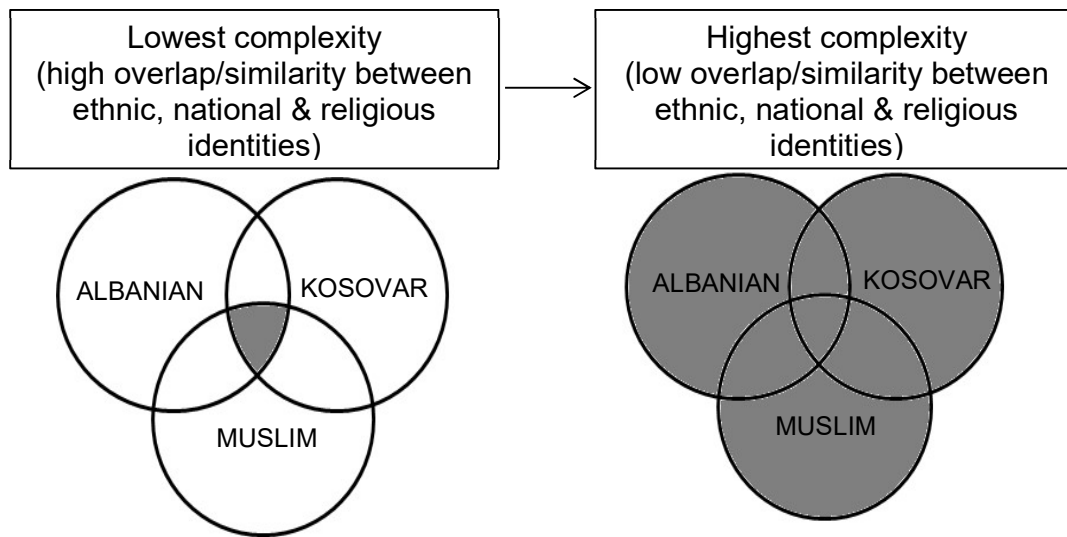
Lowest complexity (high overlap/similarity between ethnic, national & religious identities)

Highest complexity (low overlap/similarity between ethnic, national & religious identities)

ALBANIAN

KOSOVAR

MUSLIM

ALBANIAN

KOSOVAR

MUSLIM